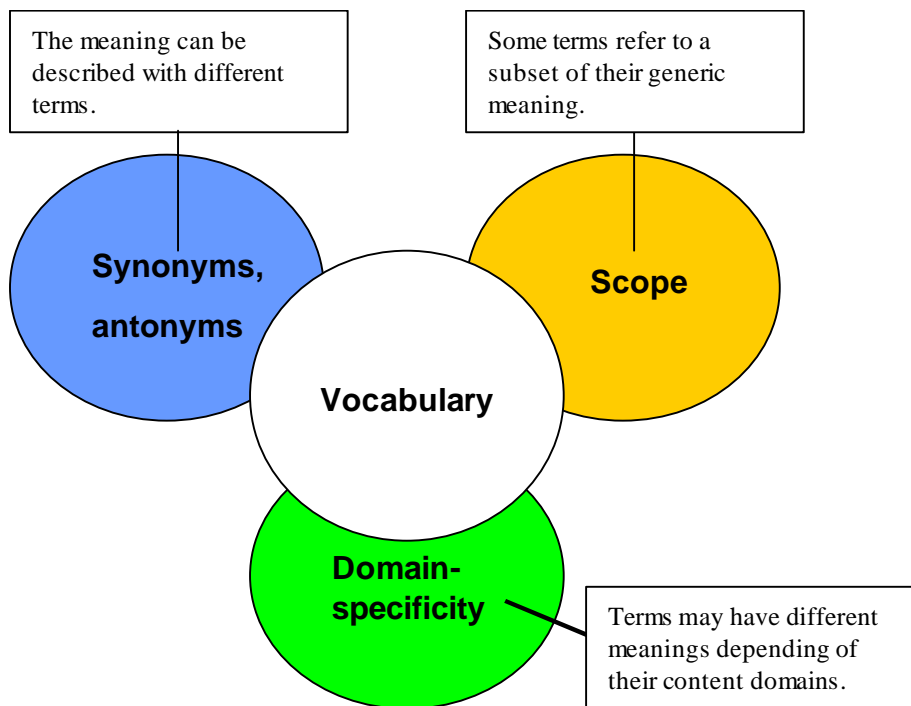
The meaning can be described with different terms.

Some terms refer to a subset of their generic meaning.

Synonyms, antonyms

Scope

Vocabulary

Domain-specificity

Terms may have different meanings depending of their content domains.